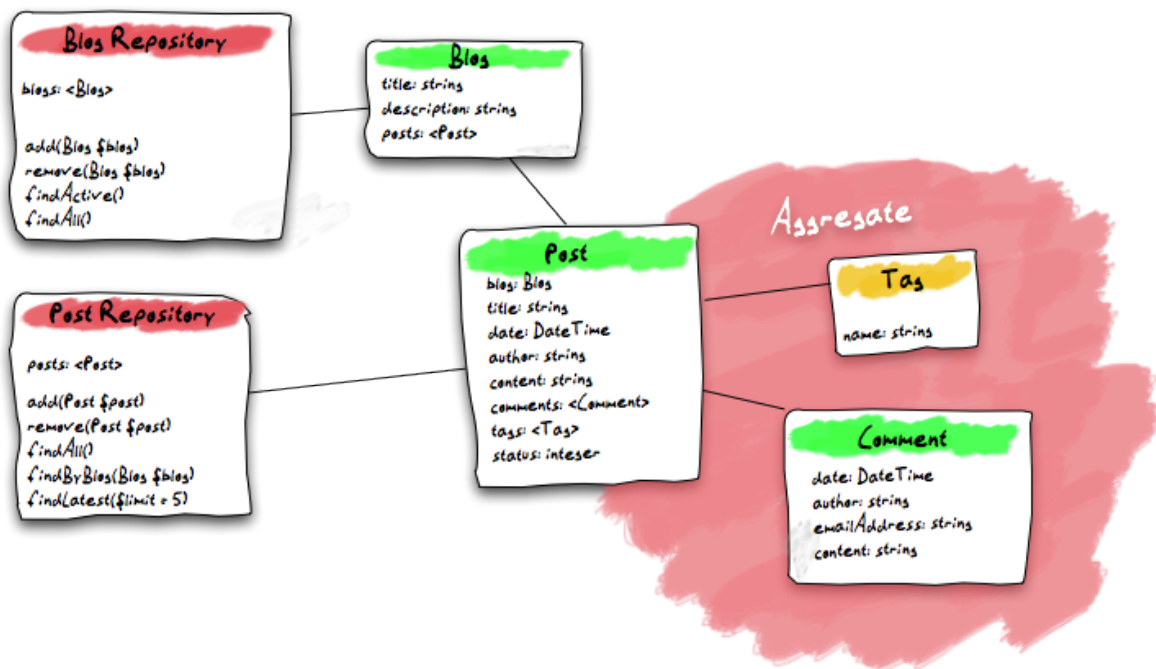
Blog Repository

blogs: <Blog>

add(Blog $blog)
remove(Blog $blog)
findActive()
findAll()

Blog

title: string
description: string
posts: <Post>

Aggregate

Post

blog: Blog
title: string
date: DateTime
author: string
content: string
comments: <Comment>
tags: <Tag>
status: integer

Tag

name: string

Post Repository

posts: <Post>

add(Post $post)
remove(Post $post)
findAll()
findByBlog(Blog $blog)
findLatest($limit = 5)

Comment

date: DateTime
author: string
emailAddress: string
content: string